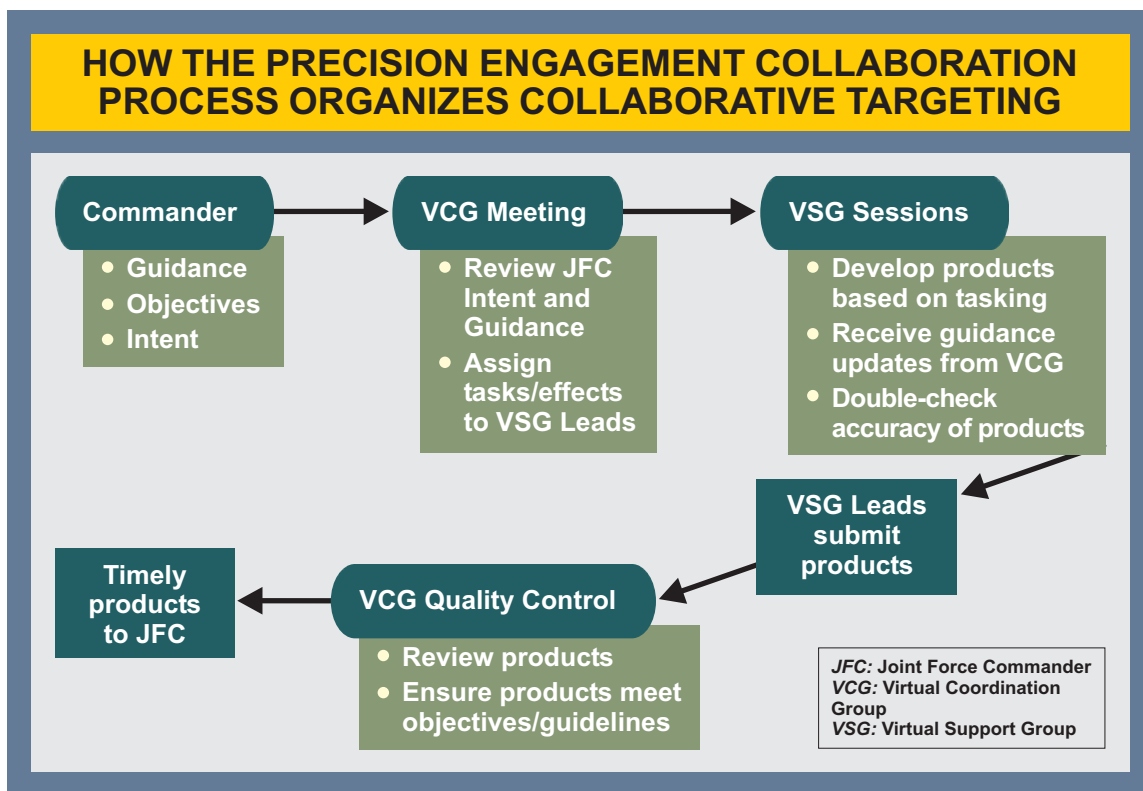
HOW THE PRECISION ENGAGEMENT COLLABORATION PROCESS ORGANIZES COLLABORATIVE TARGETING

Commander
- Guidance
- Objectives
- Intent

VCG Meeting
- Review JFC Intent and Guidance
- Assign tasks/effects to VSG Leads

VSG Sessions
- Develop products based on tasking
- Receive guidance updates from VCG
- Double-check accuracy of products

VSG Leads submit products

VCG Quality Control
- Review products
- Ensure products meet objectives/guidelines

Timely products to JFC

JFC: Joint Force Commander
VCG: Virtual Coordination Group
VSG: Virtual Support Group